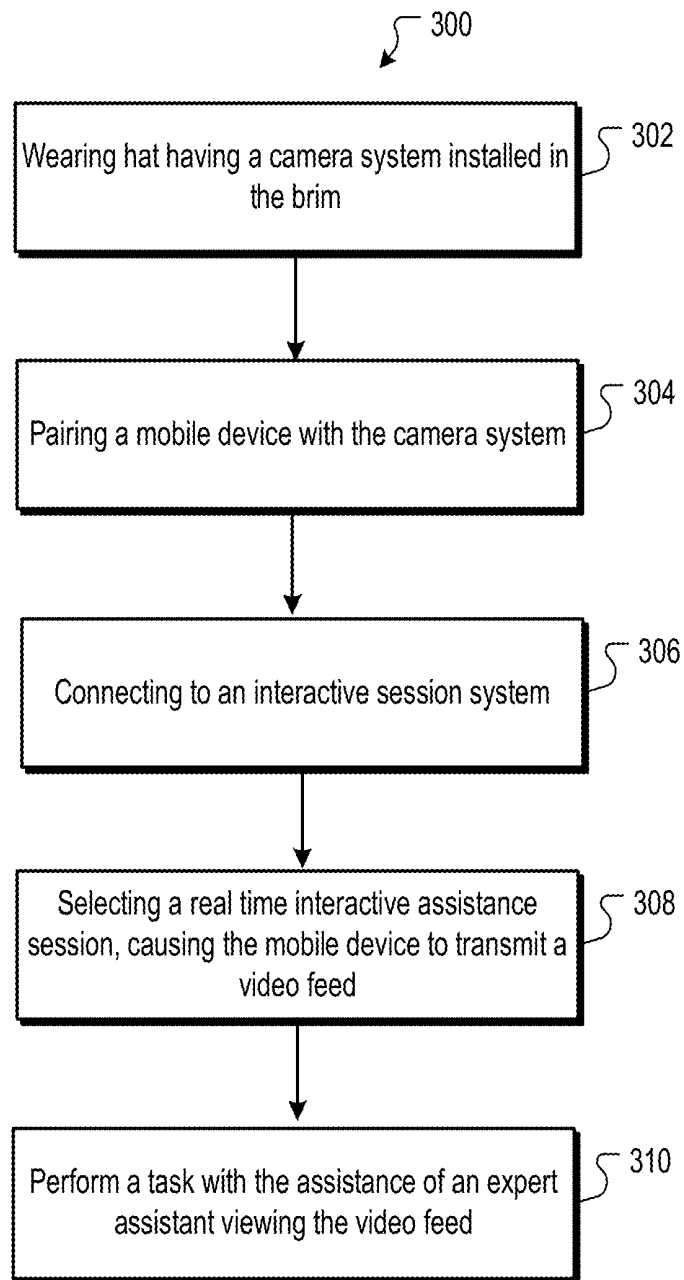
300

Wearing hat having a camera system installed in the brim

302

Pairing a mobile device with the camera system

304

Connecting to an interactive session system

306

Selecting a real time interactive assistance session, causing the mobile device to transmit a video feed

308

Perform a task with the assistance of an expert assistant viewing the video feed

310